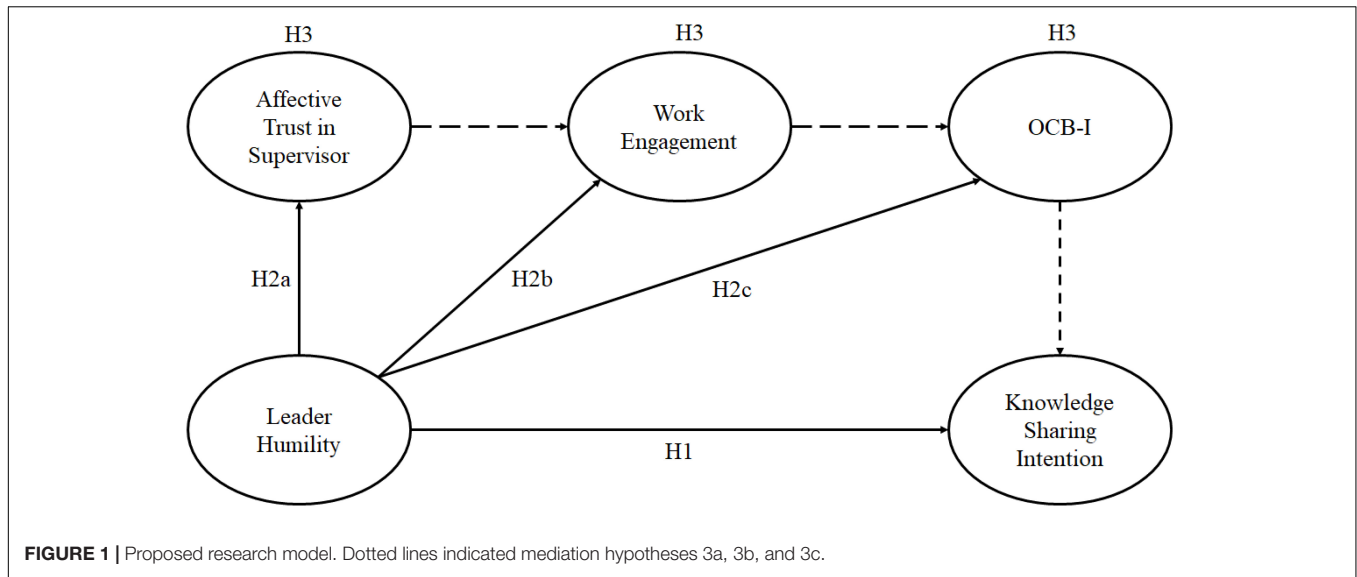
H3
Affective Trust in Supervisor

H3
Work Engagement

H3
OCB-I

H2a

H2b

H2c

Leader Humility

H1

Knowledge Sharing Intention

**FIGURE 1 |** Proposed research model. Dotted lines indicated mediation hypotheses 3a, 3b, and 3c.